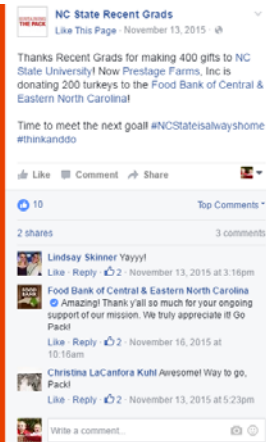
NC State Recent Grads
Like This Page · November 13, 2015 ·

Thanks Recent Grads for making 400 gifts to NC State University! Now Prestage Farms, Inc is donating 200 turkeys to the Food Bank of Central & Eastern North Carolina!

Time to meet the next goal! #NCStateisalwayshome #thinkanddo

Like Comment Share

10 Top Comments

2 shares 3 comments

Lindsay Skinner Yayyy!
Like · Reply · 2 · November 13, 2015 at 3:16pm

Food Bank of Central & Eastern North Carolina Amazing! Thank y'all so much for your ongoing support of our mission. We truly appreciate it! Go Pack!
Like · Reply · 2 · November 16, 2015 at 10:16am

Christina LaCanfora Kuhl Awesome! Way to go, Pack!
Like · Reply · 2 · November 13, 2015 at 5:23pm

Write a comment...